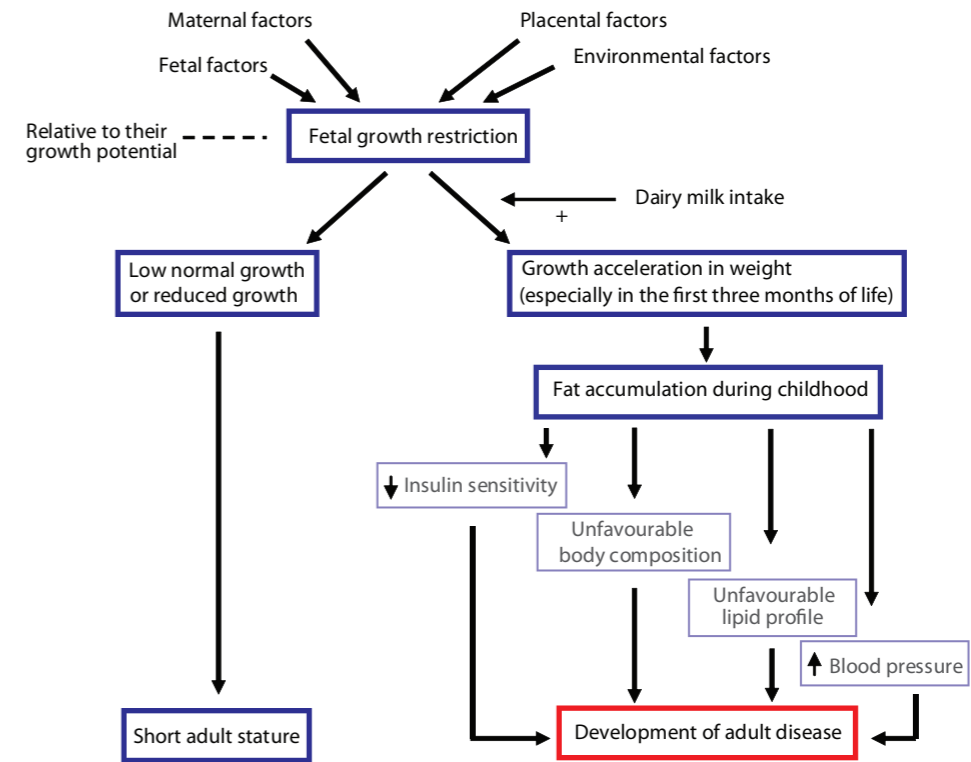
Maternal factors

Placental factors

Fetal factors

Environmental factors

Relative to their growth potential

Fetal growth restriction

Dairy milk intake

+

Low normal growth or reduced growth

Growth acceleration in weight (especially in the first three months of life)

Fat accumulation during childhood

↓ Insulin sensitivity

Unfavourable body composition

Unfavourable lipid profile

↑ Blood pressure

Short adult stature

Development of adult disease